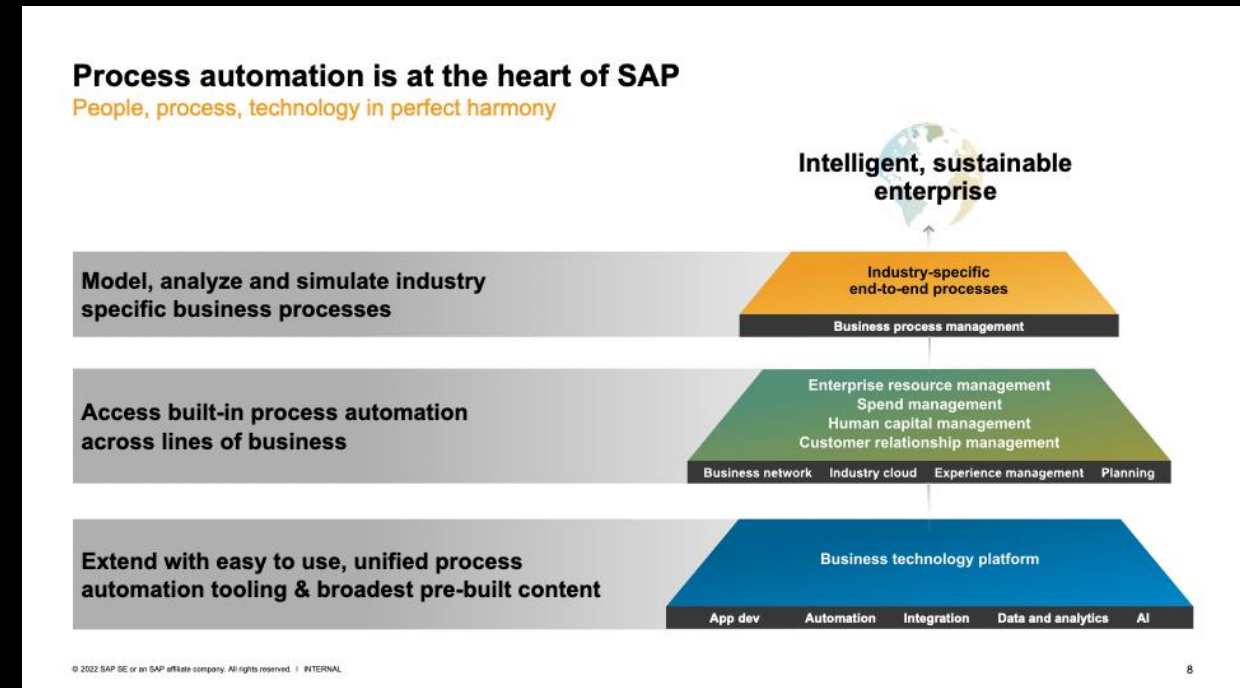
Process automation is at the heart of SAP
People, process, technology in perfect harmony

Intelligent, sustainable enterprise

Model, analyze and simulate industry specific business processes

Industry-specific end-to-end processes

Business process management

Access built-in process automation across lines of business

Enterprise resource management
Spend management
Human capital management
Customer relationship management

Business network Industry cloud Experience management Planning

Extend with easy to use, unified process automation tooling & broadest pre-built content

Business technology platform

App dev Automation Integration Data and analytics AI

© 2022 SAP SE or an SAP affiliate company. All rights reserved. | INTERNAL

8